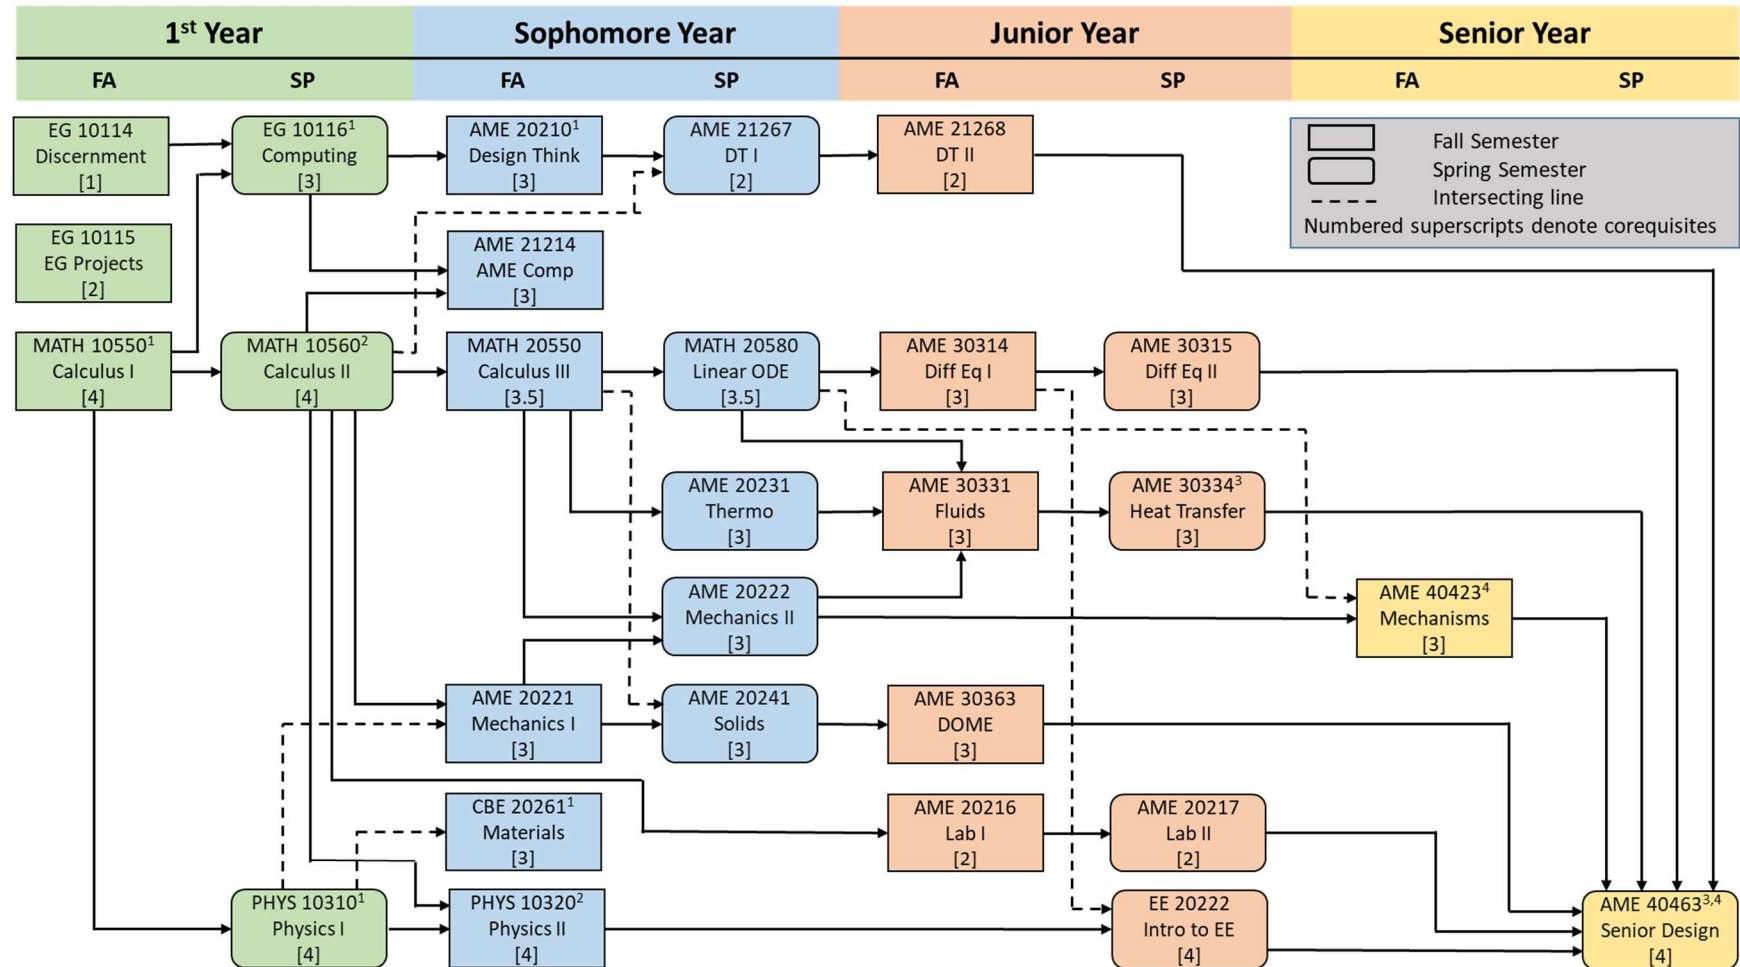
| 1$^{st}$ Year | | Sophomore Year | | Junior Year | | Senior Year | |
|---|---|---|---|---|---|---|---|
| FA | SP | FA | SP | FA | SP | FA | SP |

Fall Semester
Spring Semester
Intersecting line
Numbered superscripts denote corequisites

EG 10114 Discernment [1]

EG 10116$^1$ Computing [3]

AME 20210$^1$ Design Think [3]

AME 21267 DT I [2]

AME 21268 DT II [2]

EG 10115 EG Projects [2]

AME 21214 AME Comp [3]

MATH 10550$^1$ Calculus I [4]

MATH 10560$^2$ Calculus II [4]

MATH 20550 Calculus III [3.5]

MATH 20580 Linear ODE [3.5]

AME 30314 Diff Eq I [3]

AME 30315 Diff Eq II [3]

AME 20231 Thermo [3]

AME 30331 Fluids [3]

AME 30334$^3$ Heat Transfer [3]

AME 20222 Mechanics II [3]

AME 40423$^4$ Mechanisms [3]

AME 20221 Mechanics I [3]

AME 20241 Solids [3]

AME 30363 DOME [3]

CBE 20261$^1$ Materials [3]

AME 20216 Lab I [2]

AME 20217 Lab II [2]

PHYS 10310$^1$ Physics I [4]

PHYS 10320$^2$ Physics II [4]

EE 20222 Intro to EE [4]

AME 40463$^{3,4}$ Senior Design [4]